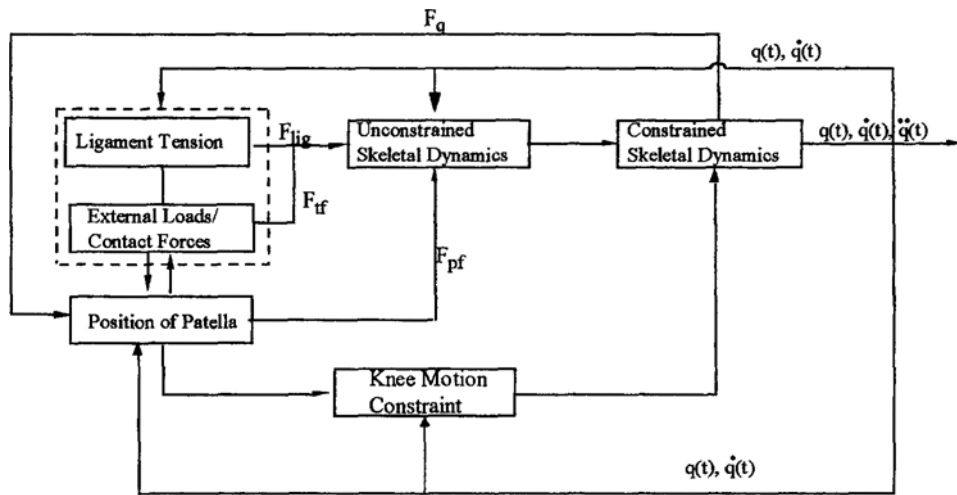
$F_q$

$q(t), \dot{q}(t)$

Ligament Tension

$F_{lig}$

Unconstrained Skeletal Dynamics

Constrained Skeletal Dynamics

$q(t), \dot{q}(t), \ddot{q}(t)$

External Loads/ Contact Forces

$F_{tf}$

$F_{pf}$

Position of Patella

Knee Motion Constraint

$q(t), \dot{q}(t)$